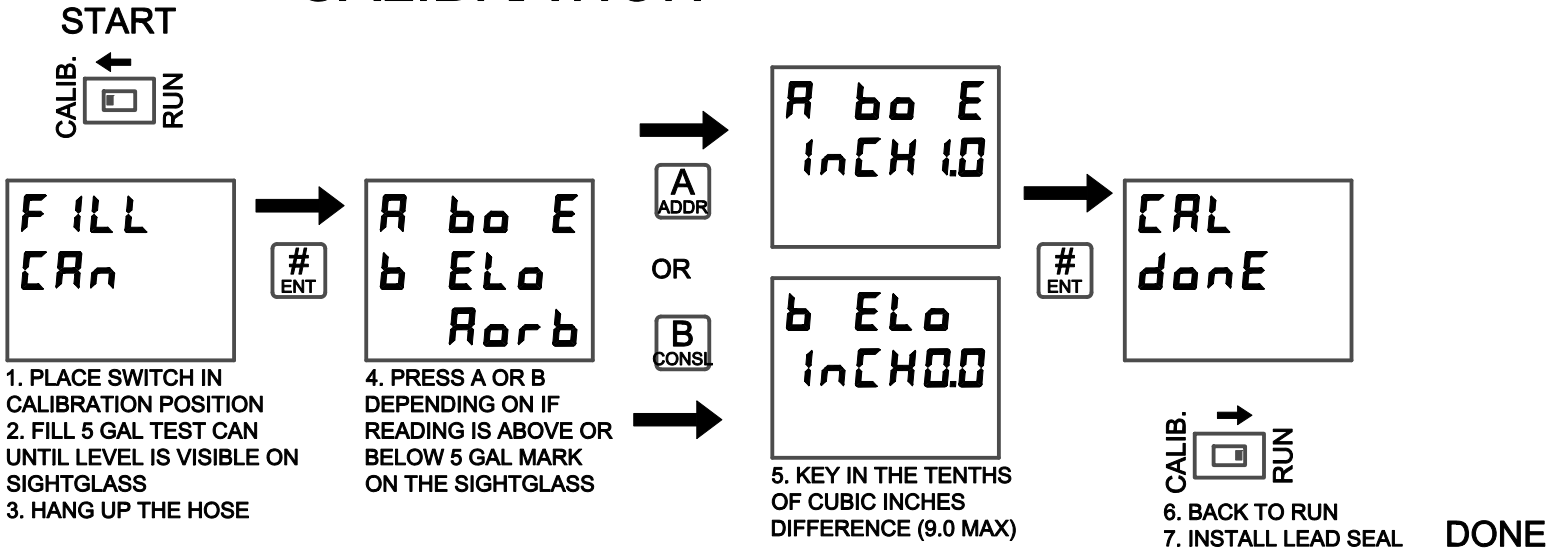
START

CALIB. RUN

F ILL
CAn

#
ENT

A bo E
b ELo
Aorb

A
ADDR

OR

B
CONSL

A bo E
InCH 1.0

b ELo
InCH0.0

#
ENT

CAL
donE

1. PLACE SWITCH IN CALIBRATION POSITION
2. FILL 5 GAL TEST CAN UNTIL LEVEL IS VISIBLE ON SIGHTGLASS
3. HANG UP THE HOSE

4. PRESS A OR B DEPENDING ON IF READING IS ABOVE OR BELOW 5 GAL MARK ON THE SIGHTGLASS

5. KEY IN THE TENTHS OF CUBIC INCHES DIFFERENCE (9.0 MAX)

CALIB. RUN

6. BACK TO RUN
7. INSTALL LEAD SEAL

DONE